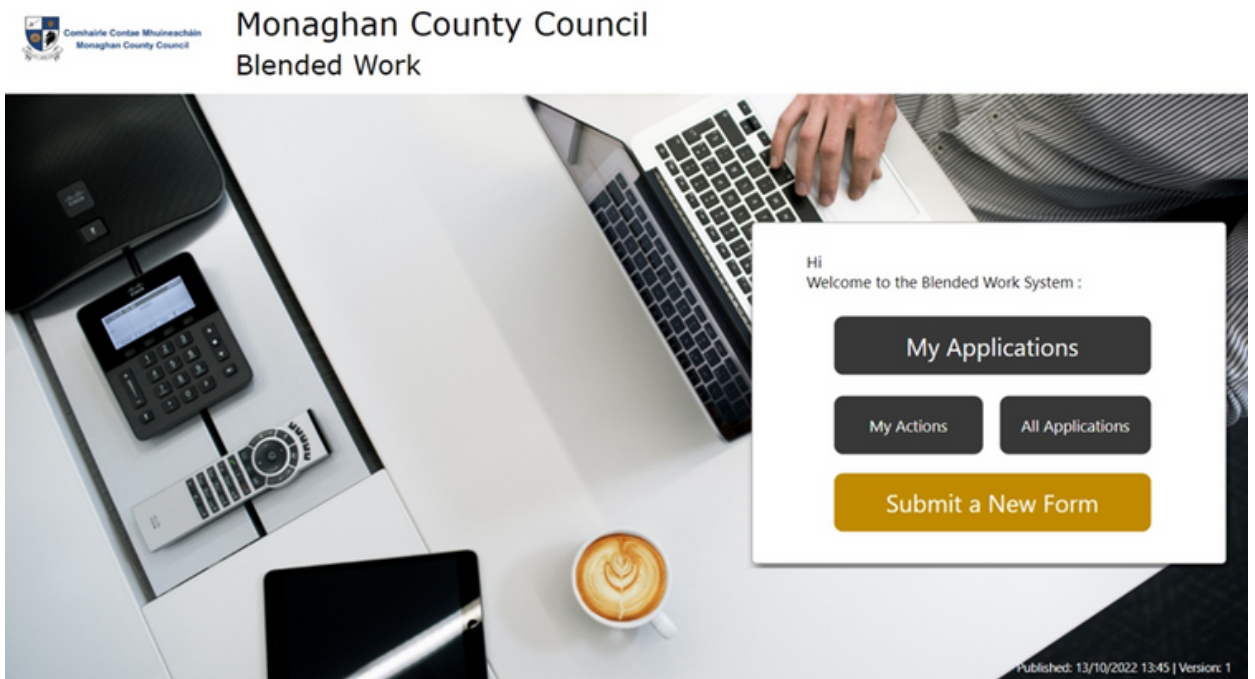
Comhairle Contae Mhuineacháin
Monaghan County Council

Monaghan County Council
Blended Work

Hi
Welcome to the Blended Work System :

My Applications

My Actions

All Applications

Submit a New Form

Published: 13/10/2022 13:45 | Version: 1